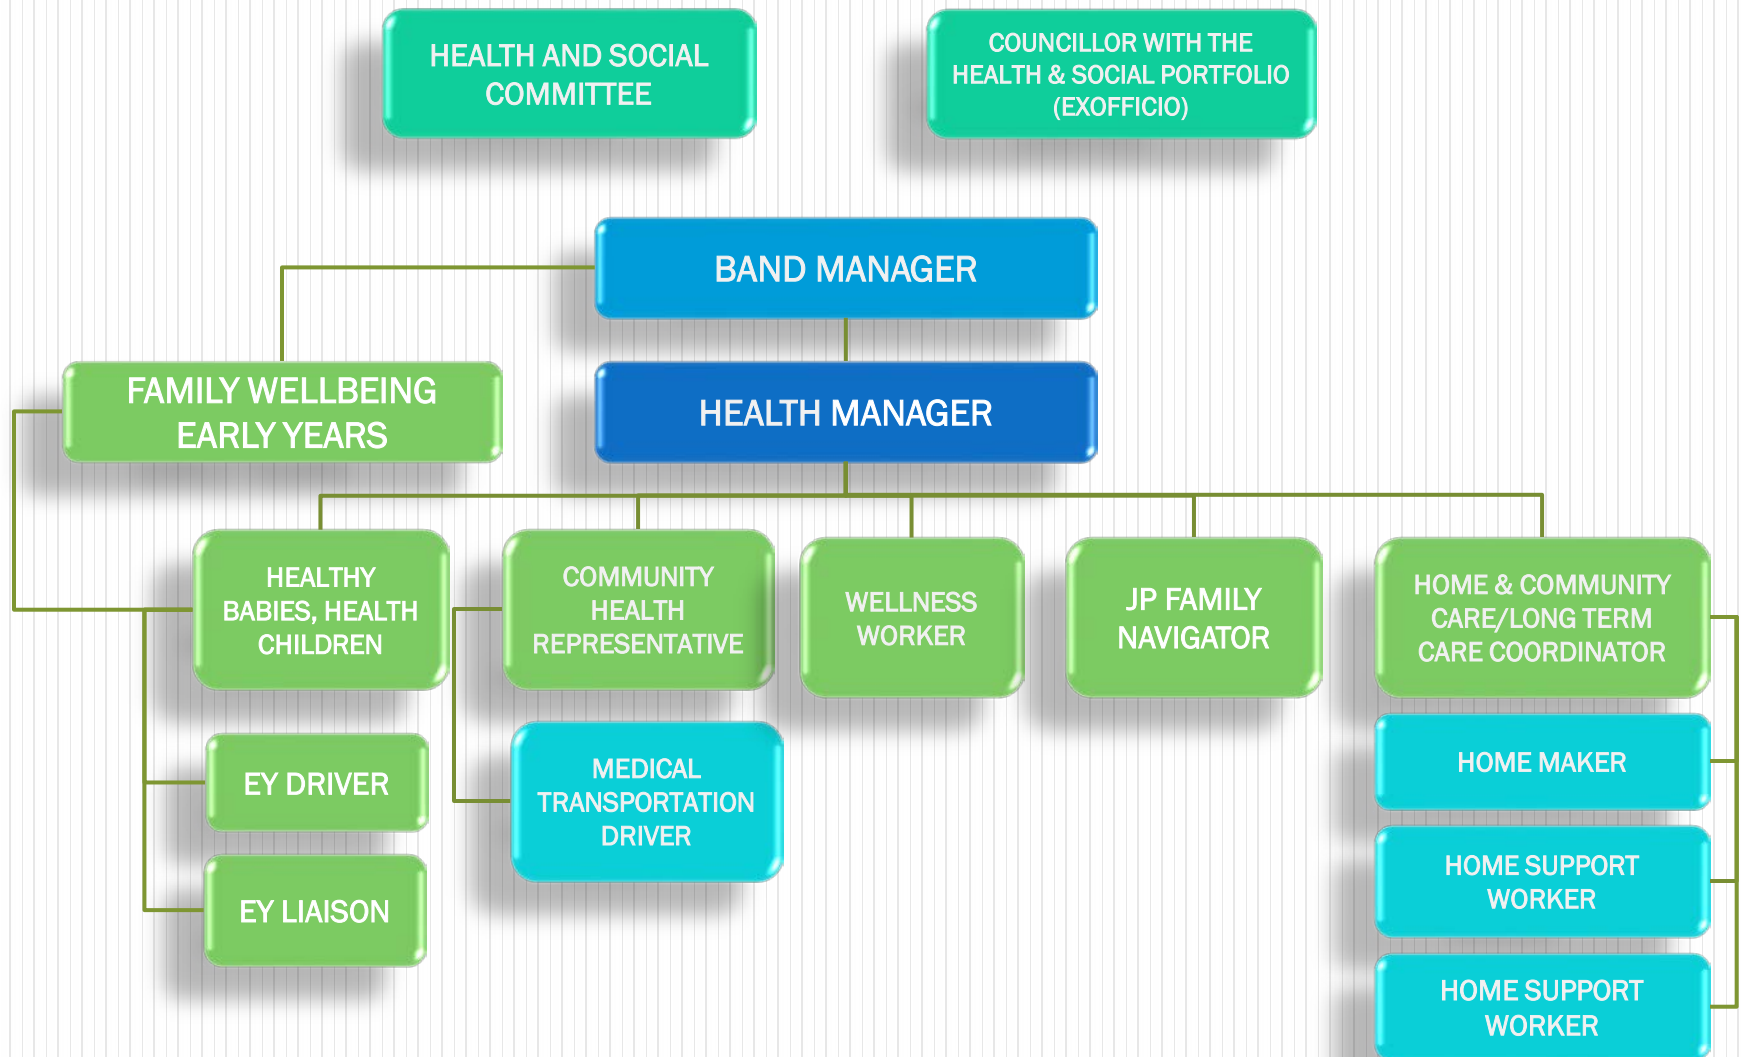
HEALTH AND SOCIAL COMMITTEE

COUNCILLOR WITH THE HEALTH & SOCIAL PORTFOLIO (EXOFFICIO)

BAND MANAGER

FAMILY WELLBEING EARLY YEARS

HEALTH MANAGER

HEALTHY BABIES, HEALTH CHILDREN

COMMUNITY HEALTH REPRESENTATIVE

WELLNESS WORKER

JP FAMILY NAVIGATOR

HOME & COMMUNITY CARE/LONG TERM CARE COORDINATOR

EY DRIVER

EY LIAISON

MEDICAL TRANSPORTATION DRIVER

HOME MAKER

HOME SUPPORT WORKER

HOME SUPPORT WORKER